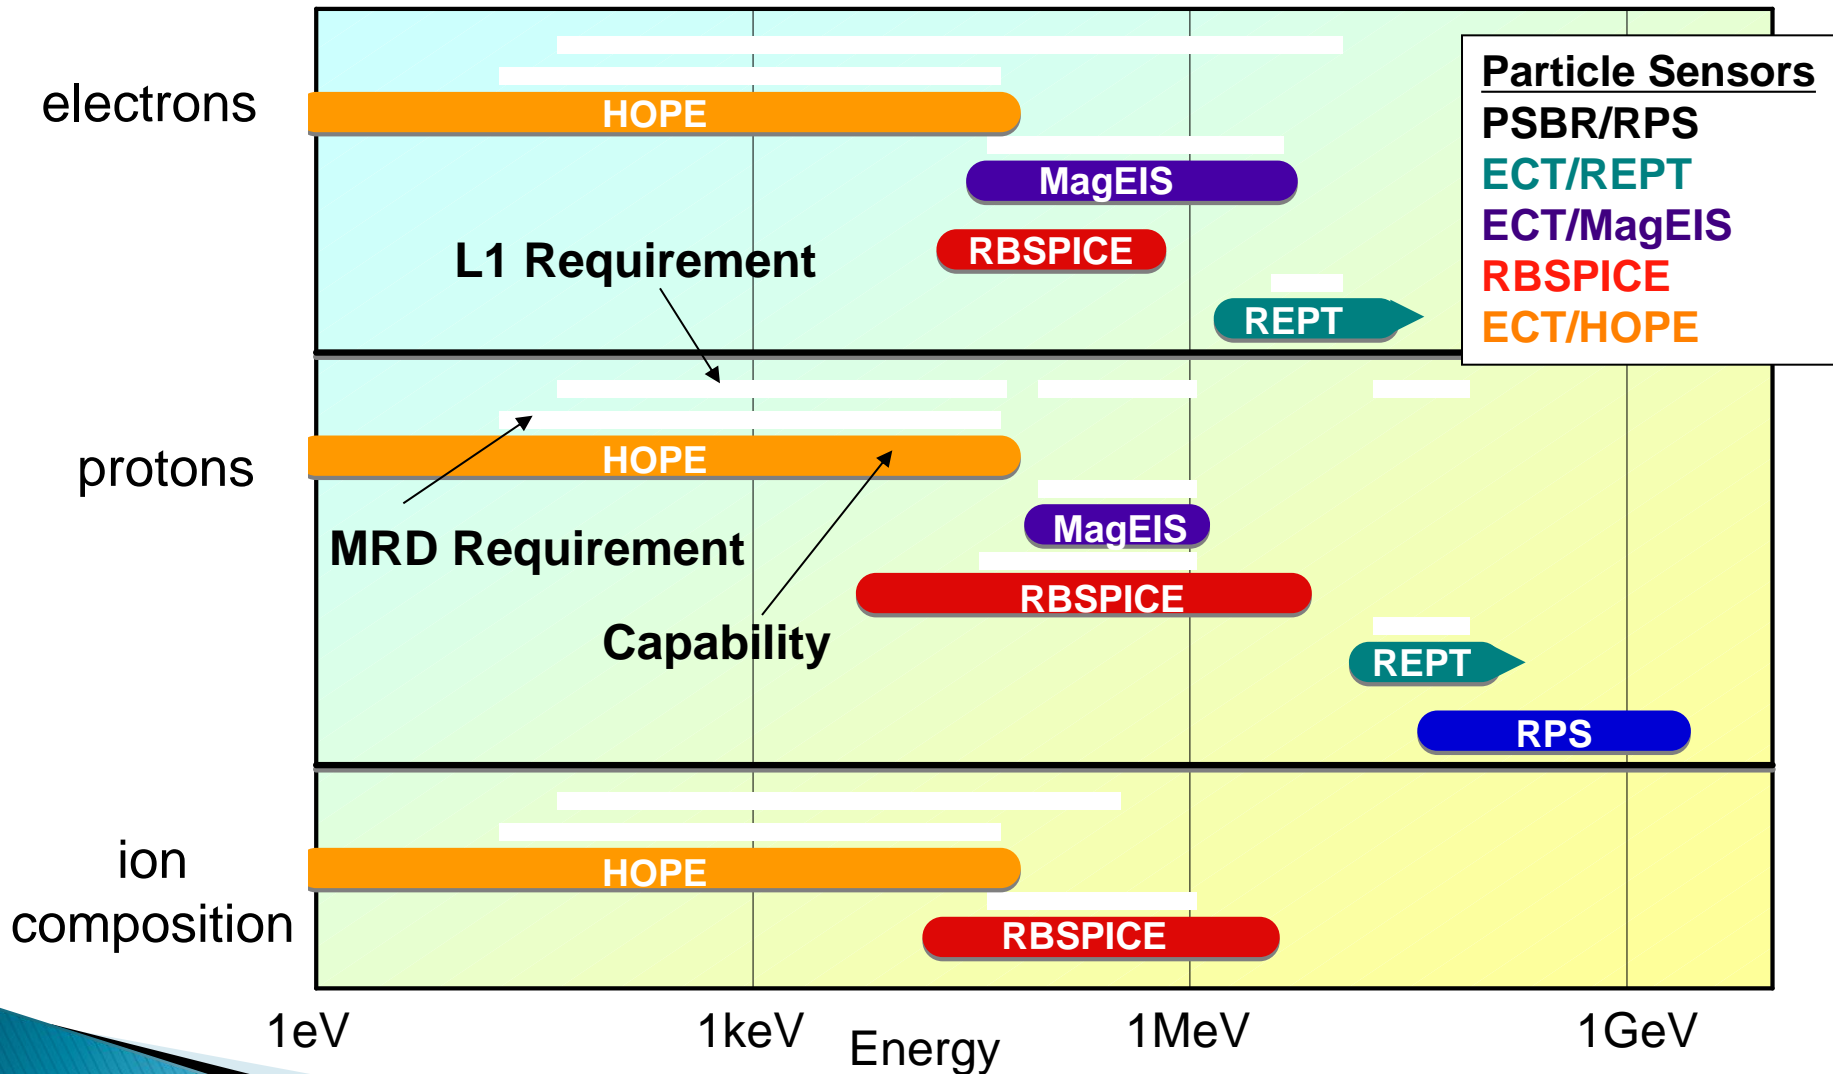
electrons

HOPE

MagEIS

L1 Requirement

RBSPICE

REPT

Particle Sensors
PSBR/RPS
ECT/REPT
ECT/MagEIS
RBSPICE
ECT/HOPE

protons

HOPE

MagEIS

MRD Requirement

RBSPICE

Capability

REPT

RPS

ion composition

HOPE

RBSPICE

1eV 1keV Energy 1MeV 1GeV